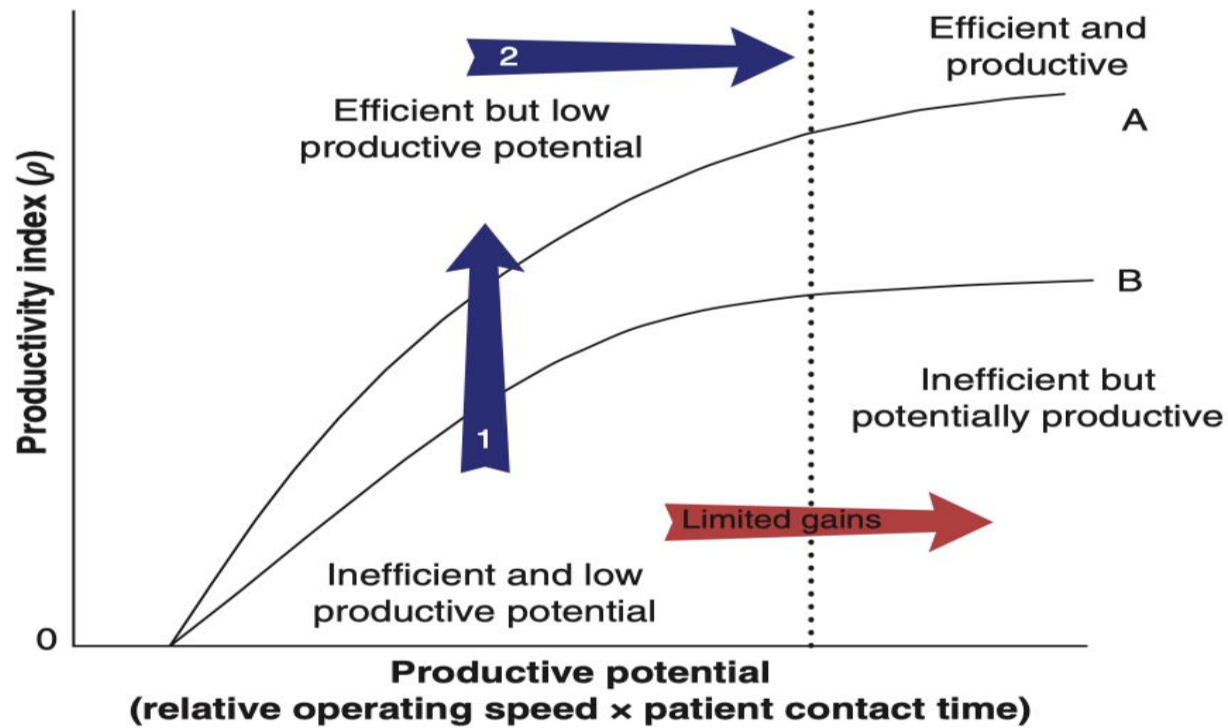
Productivity index ($\rho$)

2

Efficient and productive

Efficient but low productive potential

A

B

1

Inefficient but potentially productive

Limited gains

Inefficient and low productive potential

0

Productive potential
(relative operating speed × patient contact time)